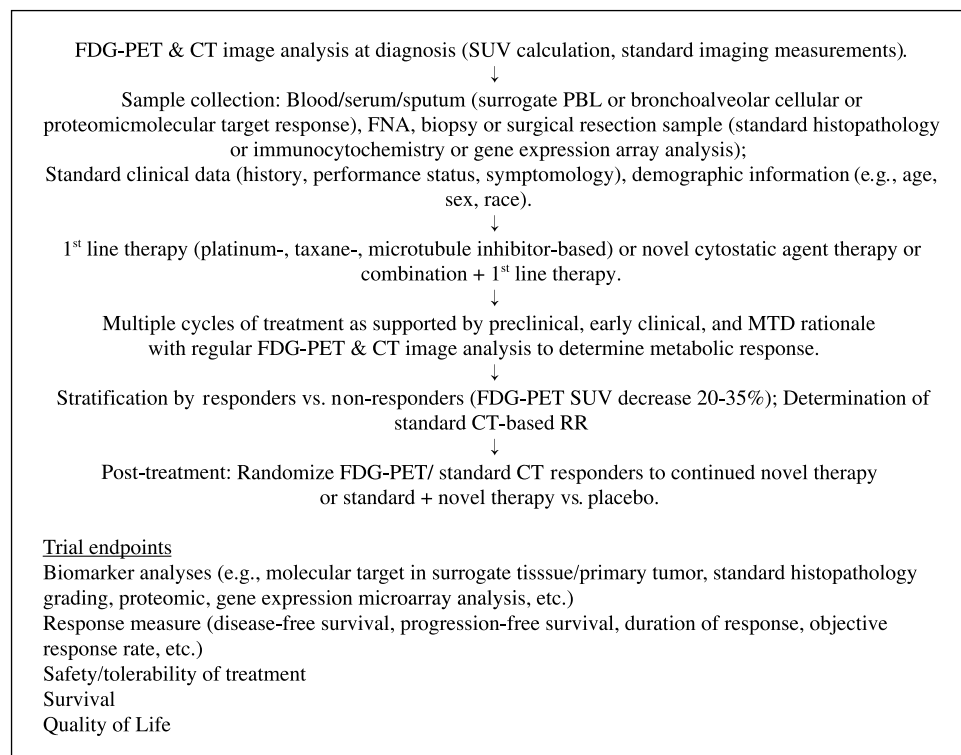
FDG-PET & CT image analysis at diagnosis (SUV calculation, standard imaging measurements).

↓

Sample collection: Blood/serum/sputum (surrogate PBL or bronchoalveolar cellular or proteomicmolecular target response), FNA, biopsy or surgical resection sample (standard histopathology or immunocytochemistry or gene expression array analysis);

Standard clinical data (history, performance status, symptomology), demographic information (e.g., age, sex, race).

↓

$1^{st}$ line therapy (platinum-, taxane-, microtubule inhibitor-based) or novel cytostatic agent therapy or combination + $1^{st}$ line therapy.

↓

Multiple cycles of treatment as supported by preclinical, early clinical, and MTD rationale with regular FDG-PET & CT image analysis to determine metabolic response.

↓

Stratification by responders vs. non-responders (FDG-PET SUV decrease 20-35%); Determination of standard CT-based RR

↓

Post-treatment: Randomize FDG-PET/ standard CT responders to continued novel therapy or standard + novel therapy vs. placebo.

Trial endpoints

Biomarker analyses (e.g., molecular target in surrogate tisssue/primary tumor, standard histopathology grading, proteomic, gene expression microarray analysis, etc.)

Response measure (disease-free survival, progression-free survival, duration of response, objective response rate, etc.)

Safety/tolerability of treatment

Survival

Quality of Life